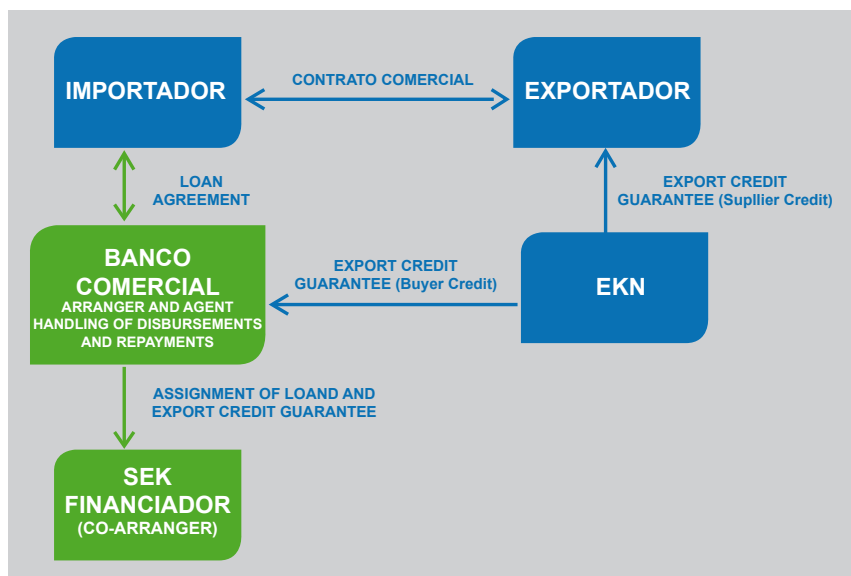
IMPORTADOR

CONTRATO COMERCIAL

EXPORTADOR

LOAN AGREEMENT

EXPORT CREDIT GUARANTEE (Supllier Credit)

BANCO COMERCIAL
ARRANGER AND AGENT HANDLING OF DISBURSEMENTS AND REPAYMENTS

EXPORT CREDIT GUARANTEE (Buyer Credit)

EKN

ASSIGNMENT OF LOAND AND EXPORT CREDIT GUARANTEE

SEK FINANCIADOR (CO-ARRANGER)